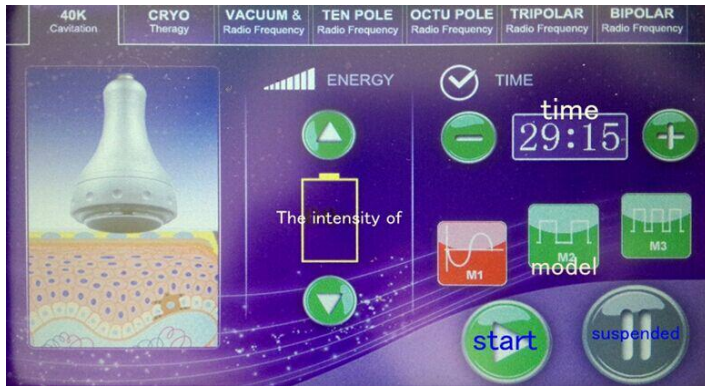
40K Cavitation | CRYO Therapy | VACUUM & Radio Frequency | TEN POLE Radio Frequency | OCTU POLE Radio Frequency | TRIPOLAR Radio Frequency | BIPOLAR Radio Frequency

ENERGY

TIME

time

29:15

The intensity of

M1 M2 M3

model

start

suspended